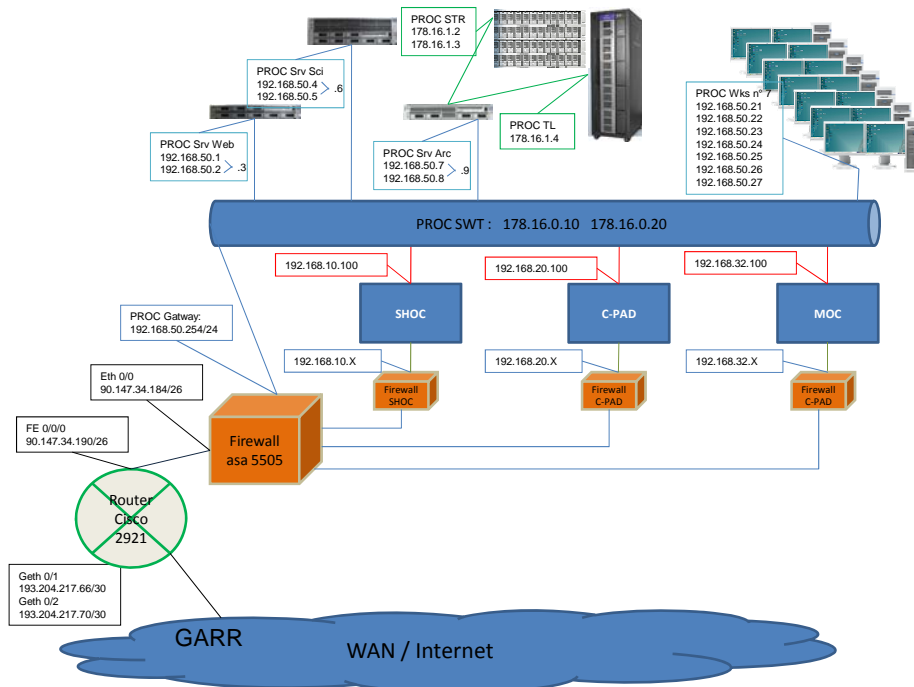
PROC STR
178.16.1.2
178.16.1.3

PROC Srv Sci
192.168.50.4
192.168.50.5
.6

PROC TL
178.16.1.4

PROC Srv Web
192.168.50.1
192.168.50.2
.3

PROC Srv Arc
192.168.50.7
192.168.50.8
.9

PROC Wks n° 7
192.168.50.21
192.168.50.22
192.168.50.23
192.168.50.24
192.168.50.25
192.168.50.26
192.168.50.27

PROC SWT : 178.16.0.10 178.16.0.20

192.168.10.100

192.168.20.100

192.168.32.100

PROC Gatway:
192.168.50.254/24

SHOC

C-PAD

MOC

192.168.10.X

192.168.20.X

192.168.32.X

Firewall SHOC

Firewall C-PAD

Firewall C-PAD

Eth 0/0
90.147.34.184/26

FE 0/0/0
90.147.34.190/26

Firewall
asa 5505

Router
Cisco
2921

Geth 0/1
193.204.217.66/30
Geth 0/2
193.204.217.70/30

GARR

WAN / Internet